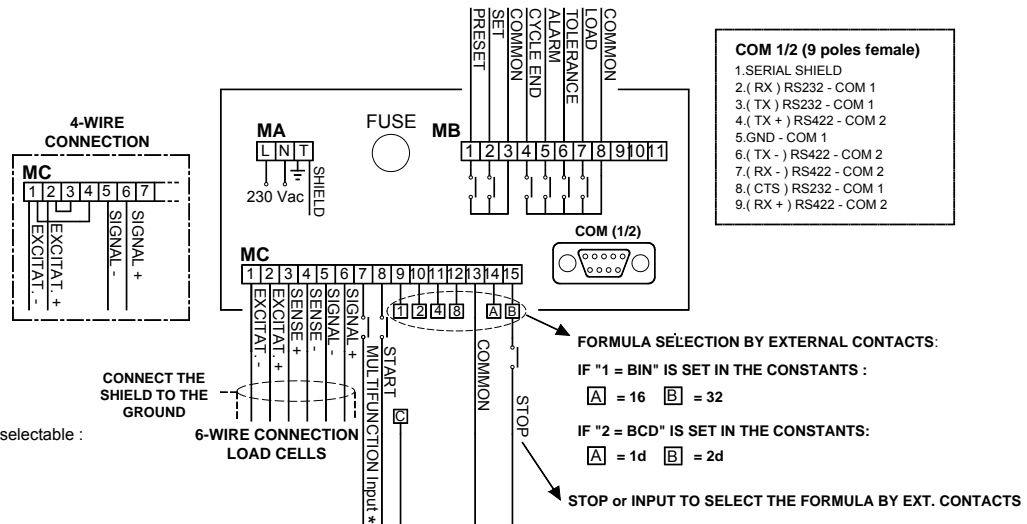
PRESET
SET
COMMON
CYCLE END
ALARM
TOLERANCE
LOAD
COMMON

COM 1/2 (9 poles female)
1.SERIAL SHIELD
2.( RX ) RS232 - COM 1
3.( TX ) RS232 - COM 1
4.( TX + ) RS422 - COM 2
5.GND - COM 1
6.( TX - ) RS422 - COM 2
7.( RX - ) RS422 - COM 2
8.( CTS ) RS232 - COM 1
9.( RX + ) RS422 - COM 2

4-WIRE CONNECTION
MC
1 2 3 4 5 6 7
EXCITAT. -
EXCITAT. +
SIGNAL -
SIGNAL +

MA
L N T
230 Vac
SHIELD

FUSE

MB
1 2 3 4 5 6 7 8 9 10 11

COM (1/2)

MC
1 2 3 4 5 6 7 8 9 10 11 12 13 14 15
EXCITAT. -
EXCITAT. +
SENSE +
SENSE -
SIGNAL -
SIGNAL +
MULTIFUNCTION Input *
START
1 2 4 8
C
COMMON
A B
STOP

FORMULA SELECTION BY EXTERNAL CONTACTS:
IF "1 = BIN" IS SET IN THE CONSTANTS :
A = 16 B = 32
IF "2 = BCD" IS SET IN THE CONSTANTS:
A = 1d B = 2d

CONNECT THE SHIELD TO THE GROUND

selectable :

6-WIRE CONNECTION LOAD CELLS

STOP or INPUT TO SELECT THE FORMULA BY EXT. CONTACTS